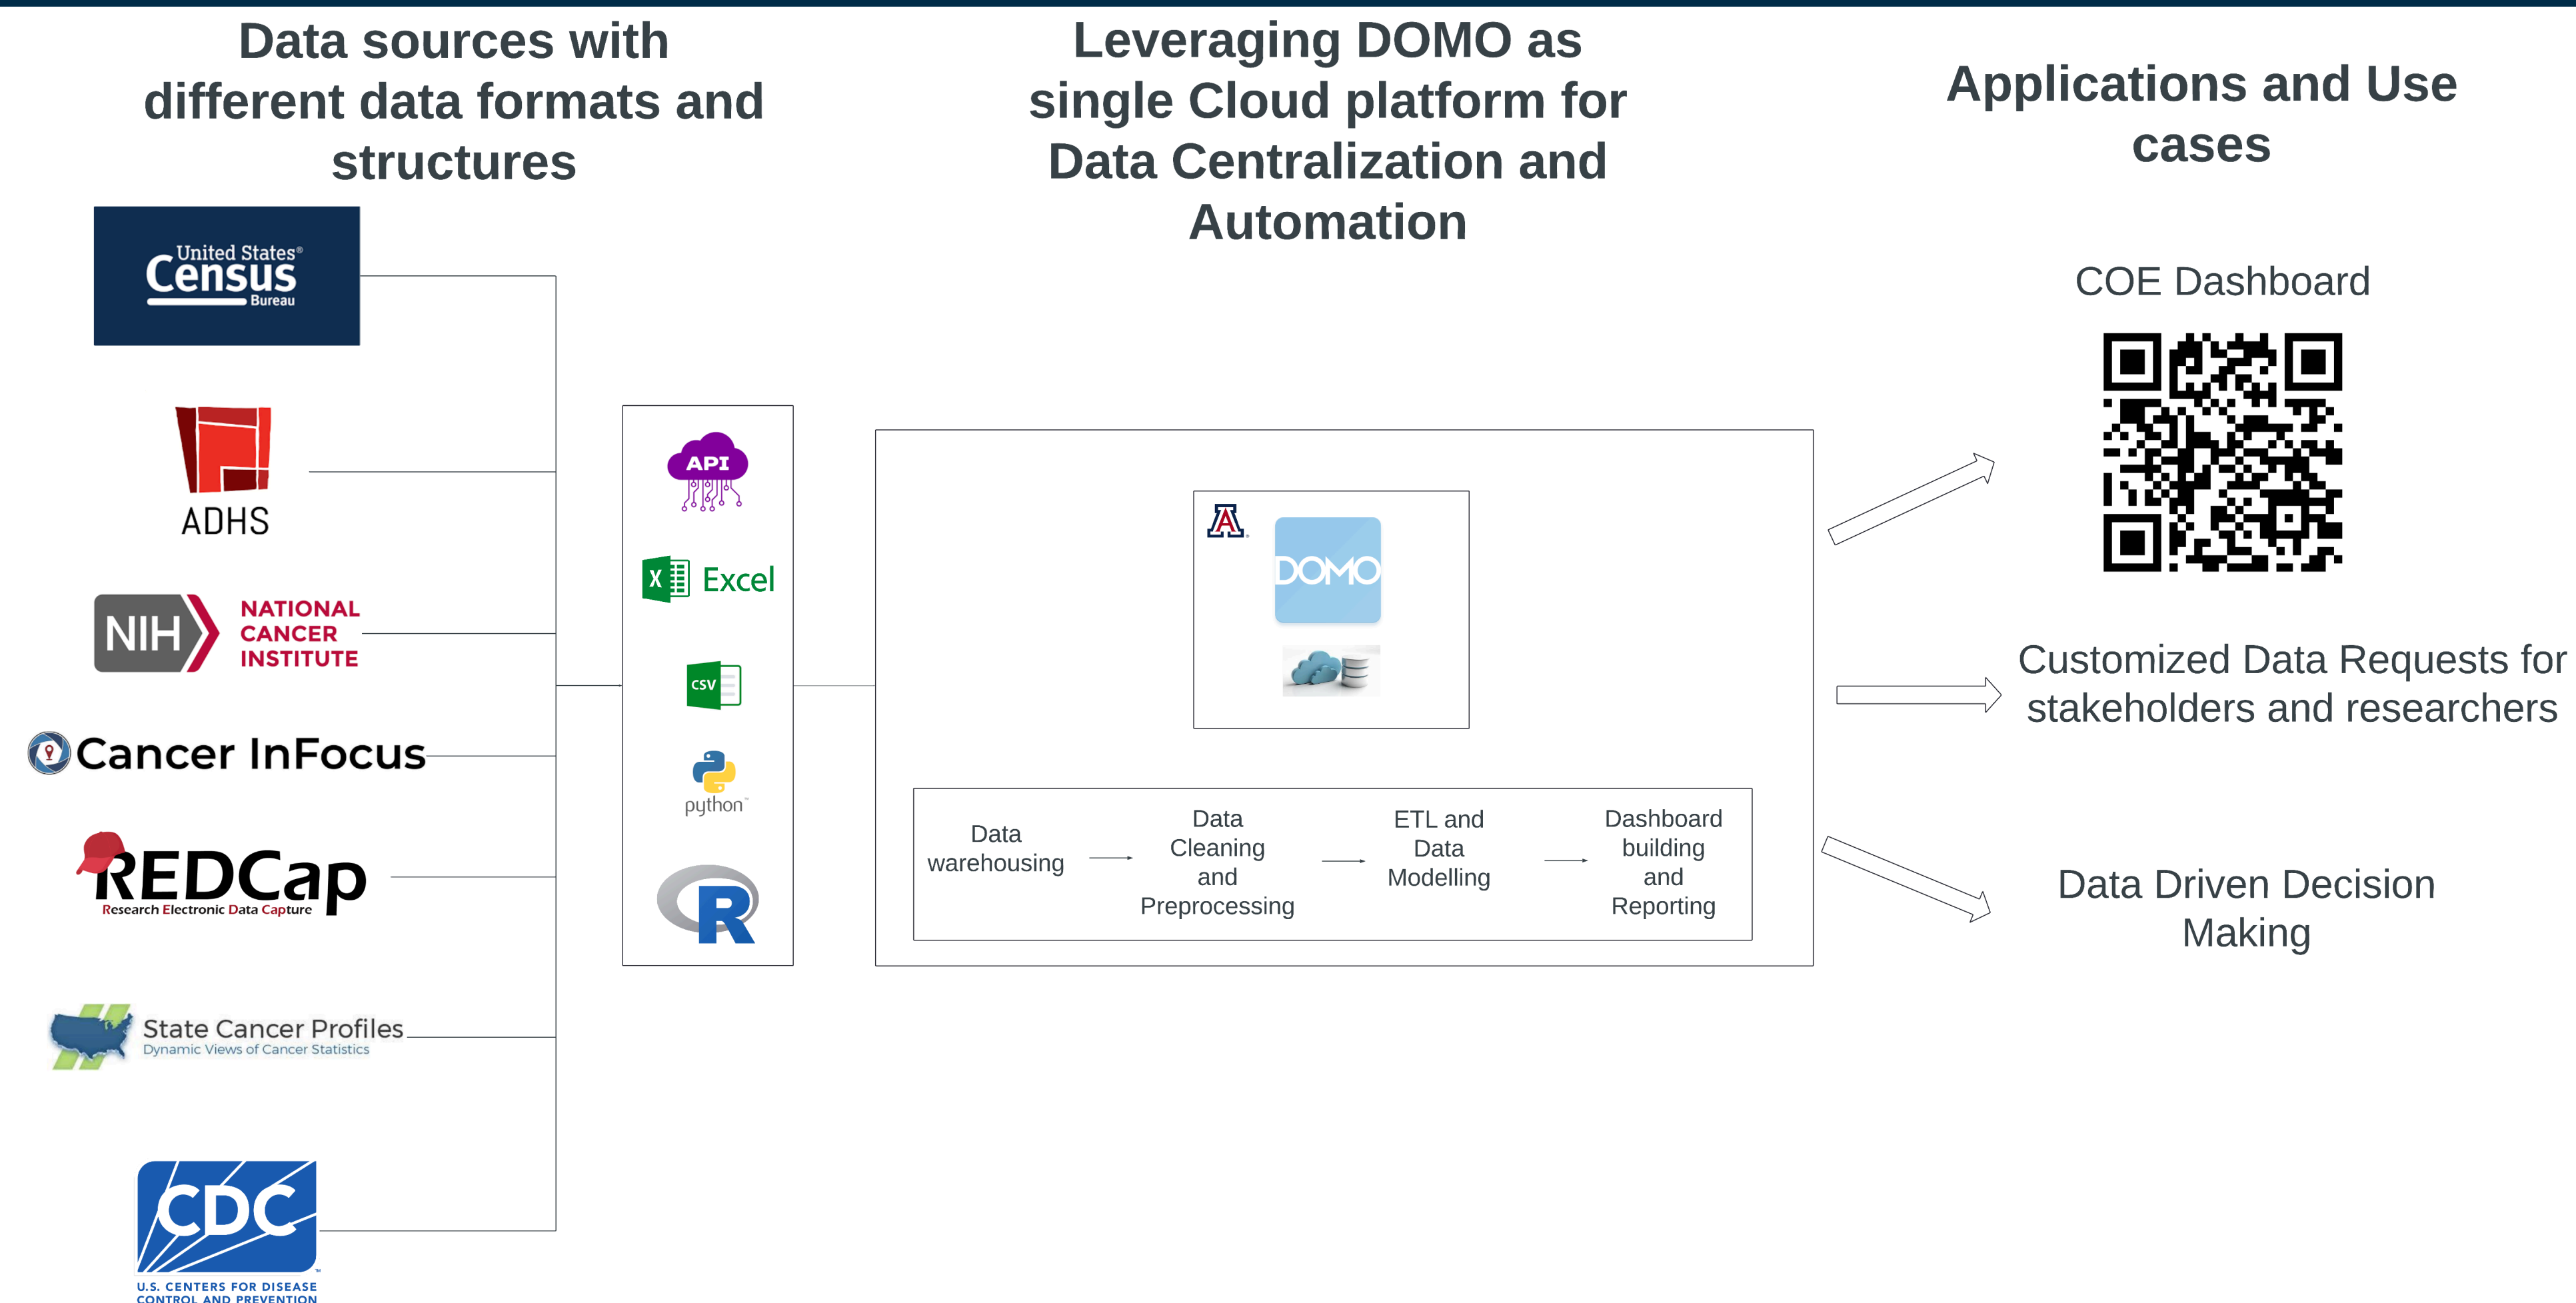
Data sources with different data formats and structures

Leveraging DOMO as single Cloud platform for Data Centralization and Automation

Applications and Use cases

United States® Census Bureau

ADHS

NIH NATIONAL CANCER INSTITUTE

Cancer InFocus

REDCap Research Electronic Data Capture

State Cancer Profiles Dynamic Views of Cancer Statistics

CDC U.S. CENTERS FOR DISEASE CONTROL AND PREVENTION

API

Excel

CSV

python

R

DOMO

Data warehousing

Data Cleaning and Preprocessing

ETL and Data Modelling

Dashboard building and Reporting

COE Dashboard

Customized Data Requests for stakeholders and researchers

Data Driven Decision Making